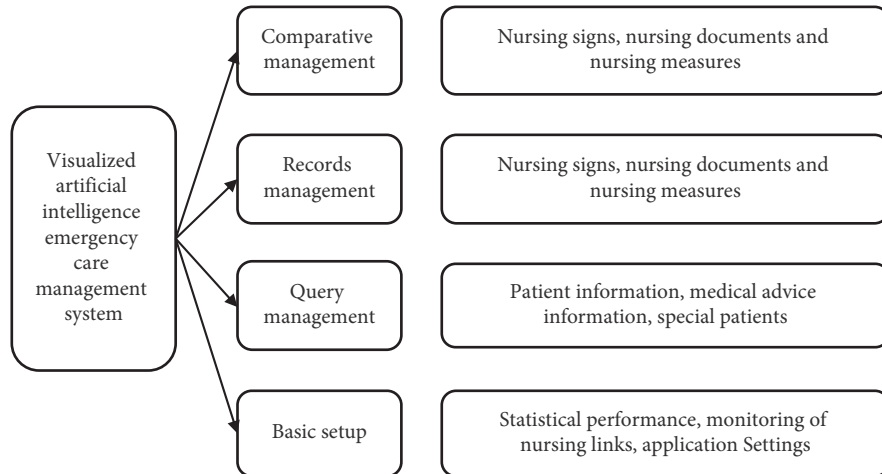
Visualized artificial intelligence emergency care management system

Comparative management

Nursing signs, nursing documents and nursing measures

Records management

Nursing signs, nursing documents and nursing measures

Query management

Patient information, medical advice information, special patients

Basic setup

Statistical performance, monitoring of nursing links, application Settings